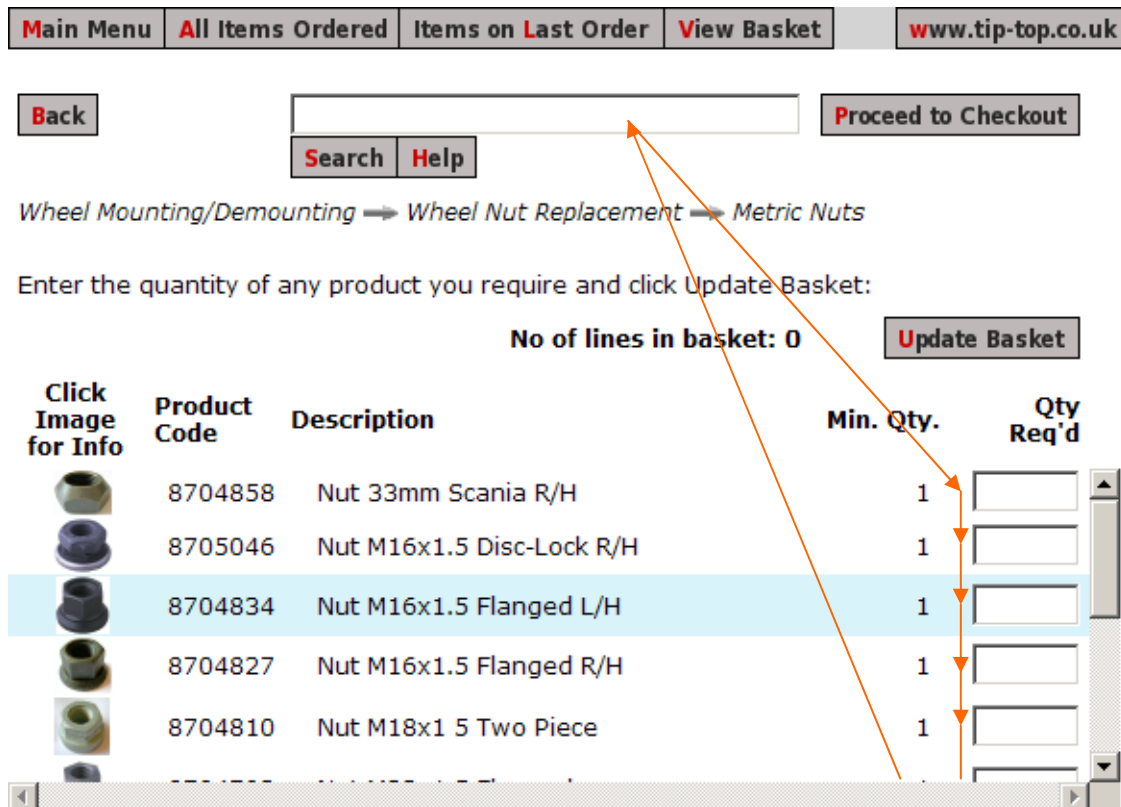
Main Menu | All Items Ordered | Items on Last Order | View Basket | www.tip-top.co.uk

Back

Proceed to Checkout

Search | Help

Wheel Mounting/Demounting ➡ Wheel Nut Replacement ➡ Metric Nuts

Enter the quantity of any product you require and click Update Basket:

No of lines in basket: 0

Update Basket

| Click Image for Info | Product Code | Description | Min. Qty. | Qty Req'd |
|---|---|---|---|---|
| | 8704858 | Nut 33mm Scania R/H | 1 | |
| | 8705046 | Nut M16x1.5 Disc-Lock R/H | 1 | |
| | 8704834 | Nut M16x1.5 Flanged L/H | 1 | |
| | 8704827 | Nut M16x1.5 Flanged R/H | 1 | |
| | 8704810 | Nut M18x1 5 Two Piece | 1 | |
| | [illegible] | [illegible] | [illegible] | |